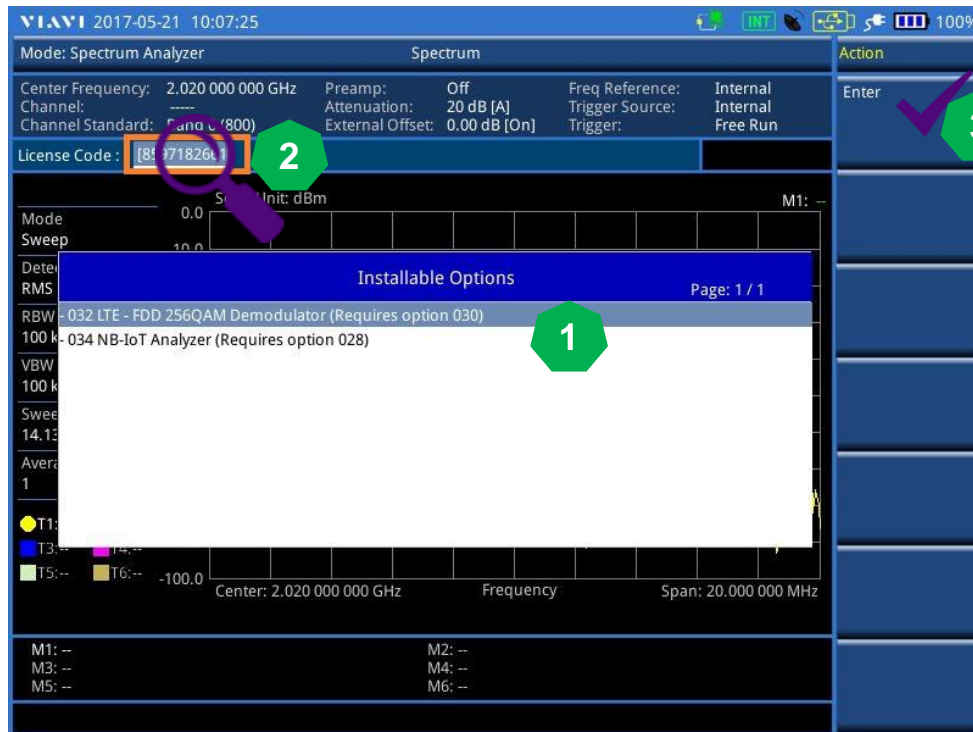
VIAVI 2017-05-21 10:07:25 INT 100%

Mode: Spectrum Analyzer Spectrum

Action

Enter

3

Center Frequency: 2.020 000 000 GHz
Channel: -----
Channel Standard: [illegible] 800)

Preamp: Off
Attenuation: 20 dB [A]
External Offset: 0.00 dB [On]

Freq Reference: Internal
Trigger Source: Internal
Trigger: Free Run

License Code : [8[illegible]718260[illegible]]

2

S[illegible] Unit: dBm

M1: --

Mode
Sweep

0.0

Dete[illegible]
RMS

RBW
100 k

VBW
100 k

Swee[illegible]
14.13

Avera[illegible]
1

T1:

T3:-- T4:--

T5:-- T6:--

Installable Options

Page: 1 / 1

- 032 LTE - FDD 256QAM Demodulator (Requires option 030)
- 034 NB-IoT Analyzer (Requires option 028)

1

-100.0

Center: 2.020 000 000 GHz Frequency Span: 20.000 000 MHz

M1: --
M3: --
M5: --

M2: --
M4: --
M6: --